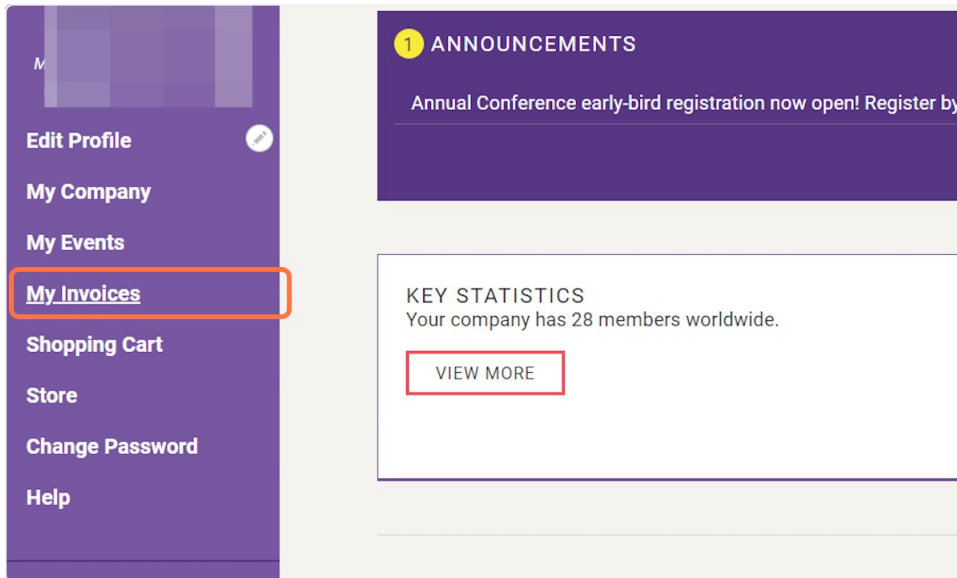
M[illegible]

Edit Profile

My Company

My Events

My Invoices

Shopping Cart

Store

Change Password

Help

1 ANNOUNCEMENTS

Annual Conference early-bird registration now open! Register by

KEY STATISTICS
Your company has 28 members worldwide.

VIEW MORE